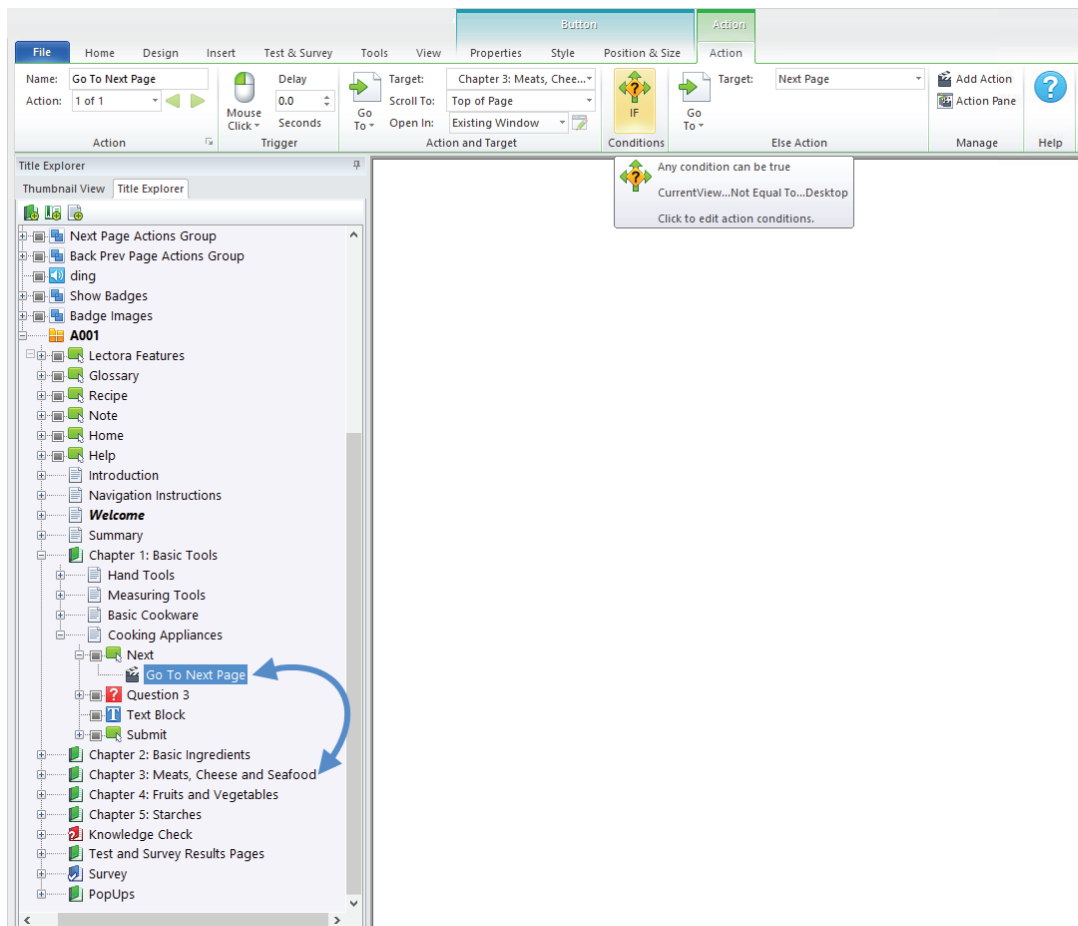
Button Action

File Home Design Insert Test & Survey Tools View Properties Style Position & Size Action

Name: Go To Next Page
Action: 1 of 1
Action

Mouse Click
Delay 0.0 Seconds
Trigger

Go To
Target: Chapter 3: Meats, Chee...
Scroll To: Top of Page
Open In: Existing Window
Action and Target

IF
Conditions

Go To
Target: Next Page
Else Action

Add Action
Action Pane
Manage

Help

Any condition can be true
CurrentView...Not Equal To...Desktop
Click to edit action conditions.

Title Explorer
Thumbnail View Title Explorer

Next Page Actions Group
Back Prev Page Actions Group
ding
Show Badges
Badge Images
A001
Lectora Features
Glossary
Recipe
Note
Home
Help
Introduction
Navigation Instructions
Welcome
Summary
Chapter 1: Basic Tools
Hand Tools
Measuring Tools
Basic Cookware
Cooking Appliances
Next
Go To Next Page
Question 3
Text Block
Submit
Chapter 2: Basic Ingredients
Chapter 3: Meats, Cheese and Seafood
Chapter 4: Fruits and Vegetables
Chapter 5: Starches
Knowledge Check
Test and Survey Results Pages
Survey
PopUps